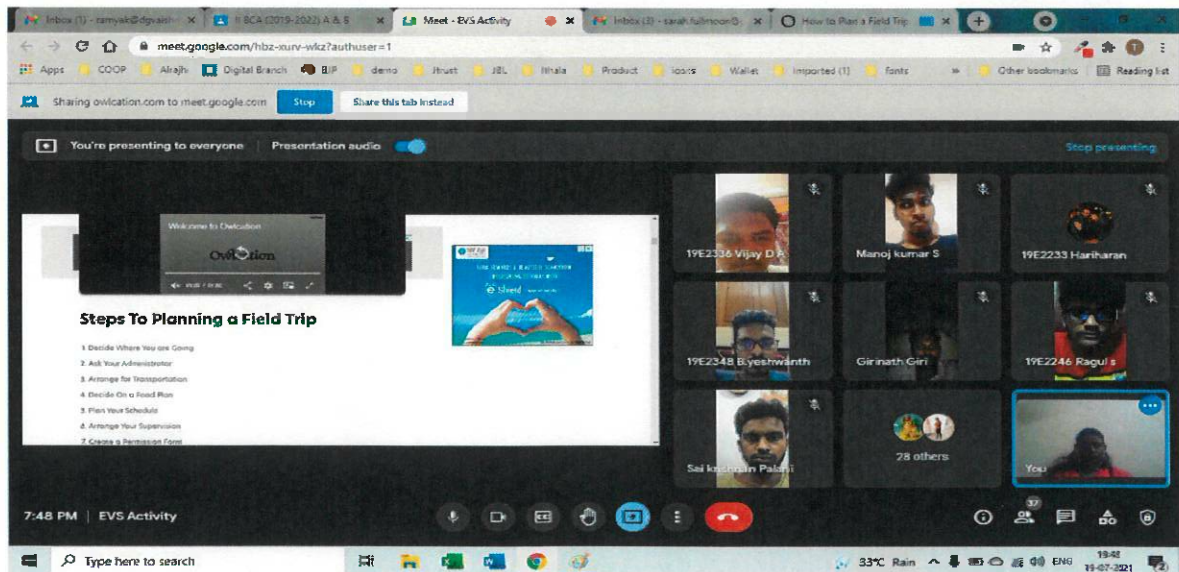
Inbox (1) - ramyak@dgvaish ×
II BCA (2019-2022) A & B ×
Meet - EVS Activity ×
Inbox (3) - sarah.fullmoon@ ×
How to Plan a Field Trip ×

meet.google.com/hbz-xurv-wkz?authuser=1

Apps COOP Alrajhi Digital Branch BJP demo Jtrust JBL Ithala Product loans Wallet Imported (1) fonts » Other bookmarks Reading list

Sharing owlcation.com to meet.google.com Stop Share this tab instead

You're presenting to everyone Presentation audio Stop presenting

Welcome to Owlcation
Owlcation

Steps To Planning a Field Trip

1 Decide Where You are Going
2 Ask Your Administrator
3 Arrange for Transportation
4 Decide On a Food Plan
5 Plan Your Schedule
6 Arrange Your Supervision
7 Create a Permission Form

19E2336 Vijay D R
Manoj kumar S
19E2233 Hariharan
19E2348 B.yeshwanth
Girinath Giri
19E2246 Ragul s
Sai krishnan Palani
28 others
You

7:48 PM | EVS Activity

37

Type here to search

33°C Rain ENG 19:48 19-07-2021